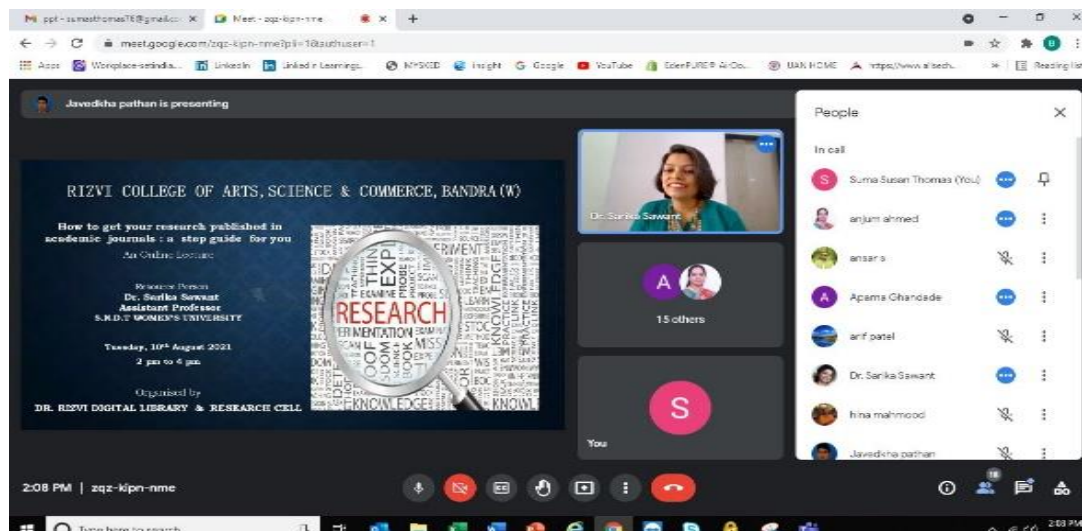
M ppt - sumasthomas76@gmail.c × Meet - zqz-kipn-nme × +

meet.google.com/zqz-kipn-nme?pli=1&authuser=1

Apps Workplace-setindia... LinkedIn LinkedIn Learning... NMSKDD Insight Google YouTube EdenPURE® AirOu... UAN HOME https://www.alisech... Reading list

Javedkha pathan is presenting

RIZVI COLLEGE OF ARTS, SCIENCE & COMMERCE, BANDRA (W)

How to get your research published in academic journals : a step guide for you

An Online Lecture

Resource Person
Dr. Sarika Sawant
Assistant Professor
S.N.D.T WOMEN'S UNIVERSITY

Tuesday, 10th August 2021
2 pm to 4 pm

Organised by
DR. RIZVI DIGITAL LIBRARY & RESEARCH CELL

RESEARCH KNOWLEDGE EXPERIMENT

Dr. Sarika Sawant

15 others

You

People

In call

Suma Susan Thomas (You)

anjum ahmed

ansar s

Aparna Ghandade

arif patel

Dr. Sarika Sawant

hina mahmood

Javedkha pathan

2:08 PM | zqz-kipn-nme

Type here to search

2:08 PM